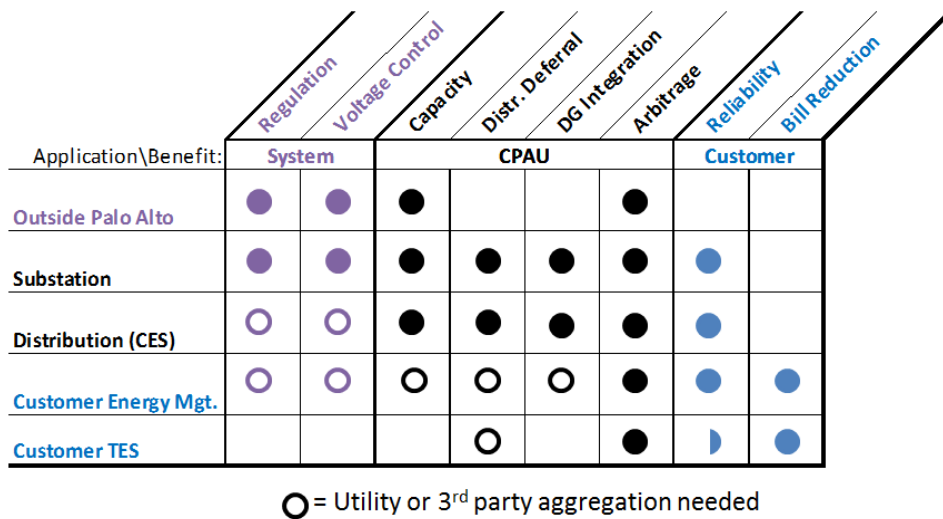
| Application\Benefit: | Regulation | Voltage Control | Capacity | Distr. Deferral | DG Integration | Arbitrage | Reliability | Bill Reduction |
|---|---|---|---|---|---|---|---|---|
| | System | | CPAU | | | | Customer | |
| Outside Palo Alto | ● | ● | ● | | | ● | | |
| Substation | ● | ● | ● | ● | ● | ● | ● | |
| Distribution (CES) | ○ | ○ | ● | ● | ● | ● | ● | |
| Customer Energy Mgt. | ○ | ○ | ○ | ○ | ○ | ● | ● | ● |
| Customer TES | | | | ○ | | ● | ◗ | ● |

○ = Utility or 3$^{rd}$ party aggregation needed